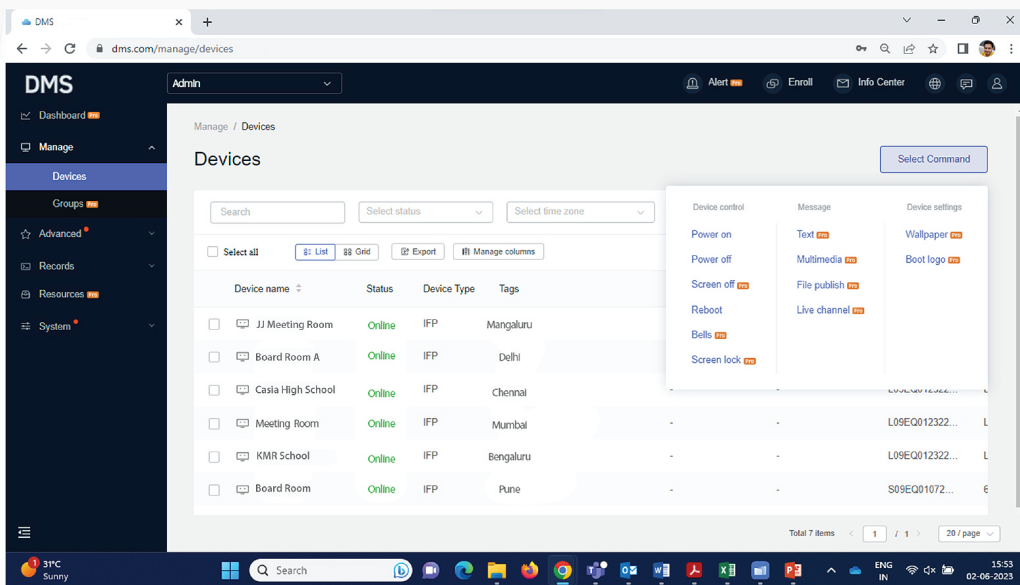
DMS ×  +

dms.com/manage/devices

DMS

Admin

Alert Pro  Enroll  Info Center

Dashboard Pro
Manage
Devices
Groups Pro
Advanced
Records
Resources Pro
System

Manage / Devices

Devices

Select Command

Search  Select status  Select time zone

Select all  List  Grid  Export  Manage columns

| Device name | Status | Device Type | Tags |  |  |  |  |
|---|---|---|---|---|---|---|---|
| JJ Meeting Room | Online | IFP | Mangaluru |  |  |  |  |
| Board Room A | Online | IFP | Delhi |  |  |  |  |
| Casia High School | Online | IFP | Chennai | - | - | L09EQ012322... |  |
| Meeting Room | Online | IFP | Mumbai | - | - | L09EQ012322... | L |
| KMR School | Online | IFP | Bengaluru | - | - | L09EQ012322... | L |
| Board Room | Online | IFP | Pune | - | - | S09EQ01072... | 6 |

Device control
Power on
Power off
Screen off Pro
Reboot
Bells Pro
Screen lock Pro

Message
Text Pro
Multimedia Pro
File publish Pro
Live channel Pro

Device settings
Wallpaper Pro
Boot logo Pro

Total 7 items  < 1 / 1 >  20 / page

31°C Sunny  Search  ENG IN  15:53 02-06-2023